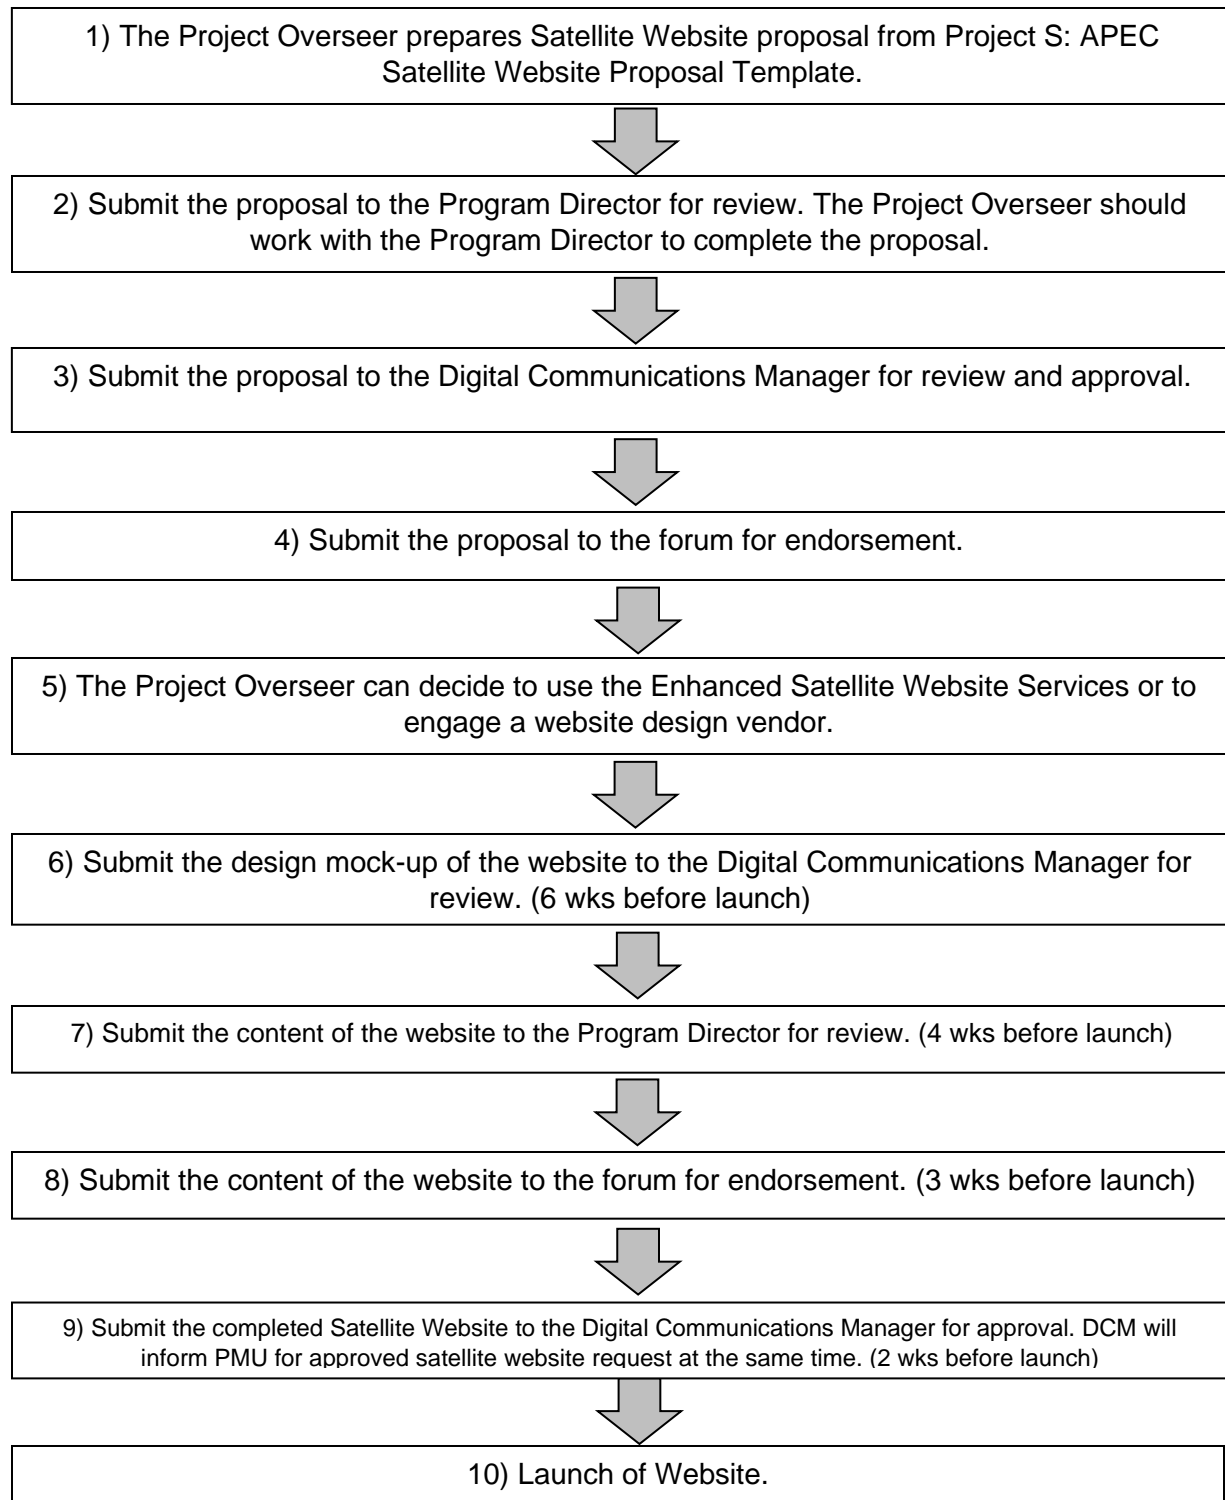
1) The Project Overseer prepares Satellite Website proposal from Project S: APEC Satellite Website Proposal Template.

2) Submit the proposal to the Program Director for review. The Project Overseer should work with the Program Director to complete the proposal.

3) Submit the proposal to the Digital Communications Manager for review and approval.

4) Submit the proposal to the forum for endorsement.

5) The Project Overseer can decide to use the Enhanced Satellite Website Services or to engage a website design vendor.

6) Submit the design mock-up of the website to the Digital Communications Manager for review. (6 wks before launch)

7) Submit the content of the website to the Program Director for review. (4 wks before launch)

8) Submit the content of the website to the forum for endorsement. (3 wks before launch)

9) Submit the completed Satellite Website to the Digital Communications Manager for approval. DCM will inform PMU for approved satellite website request at the same time. (2 wks before launch)

10) Launch of Website.